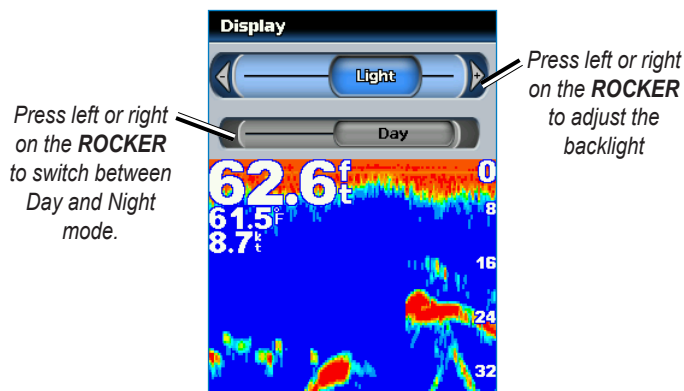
Display

Light

Day

Press left or right on the **ROCKER** to adjust the backlight

Press left or right on the **ROCKER** to switch between Day and Night mode.

62.6 ft

61.5 °F

8.7 kt

0

8

16

24

32